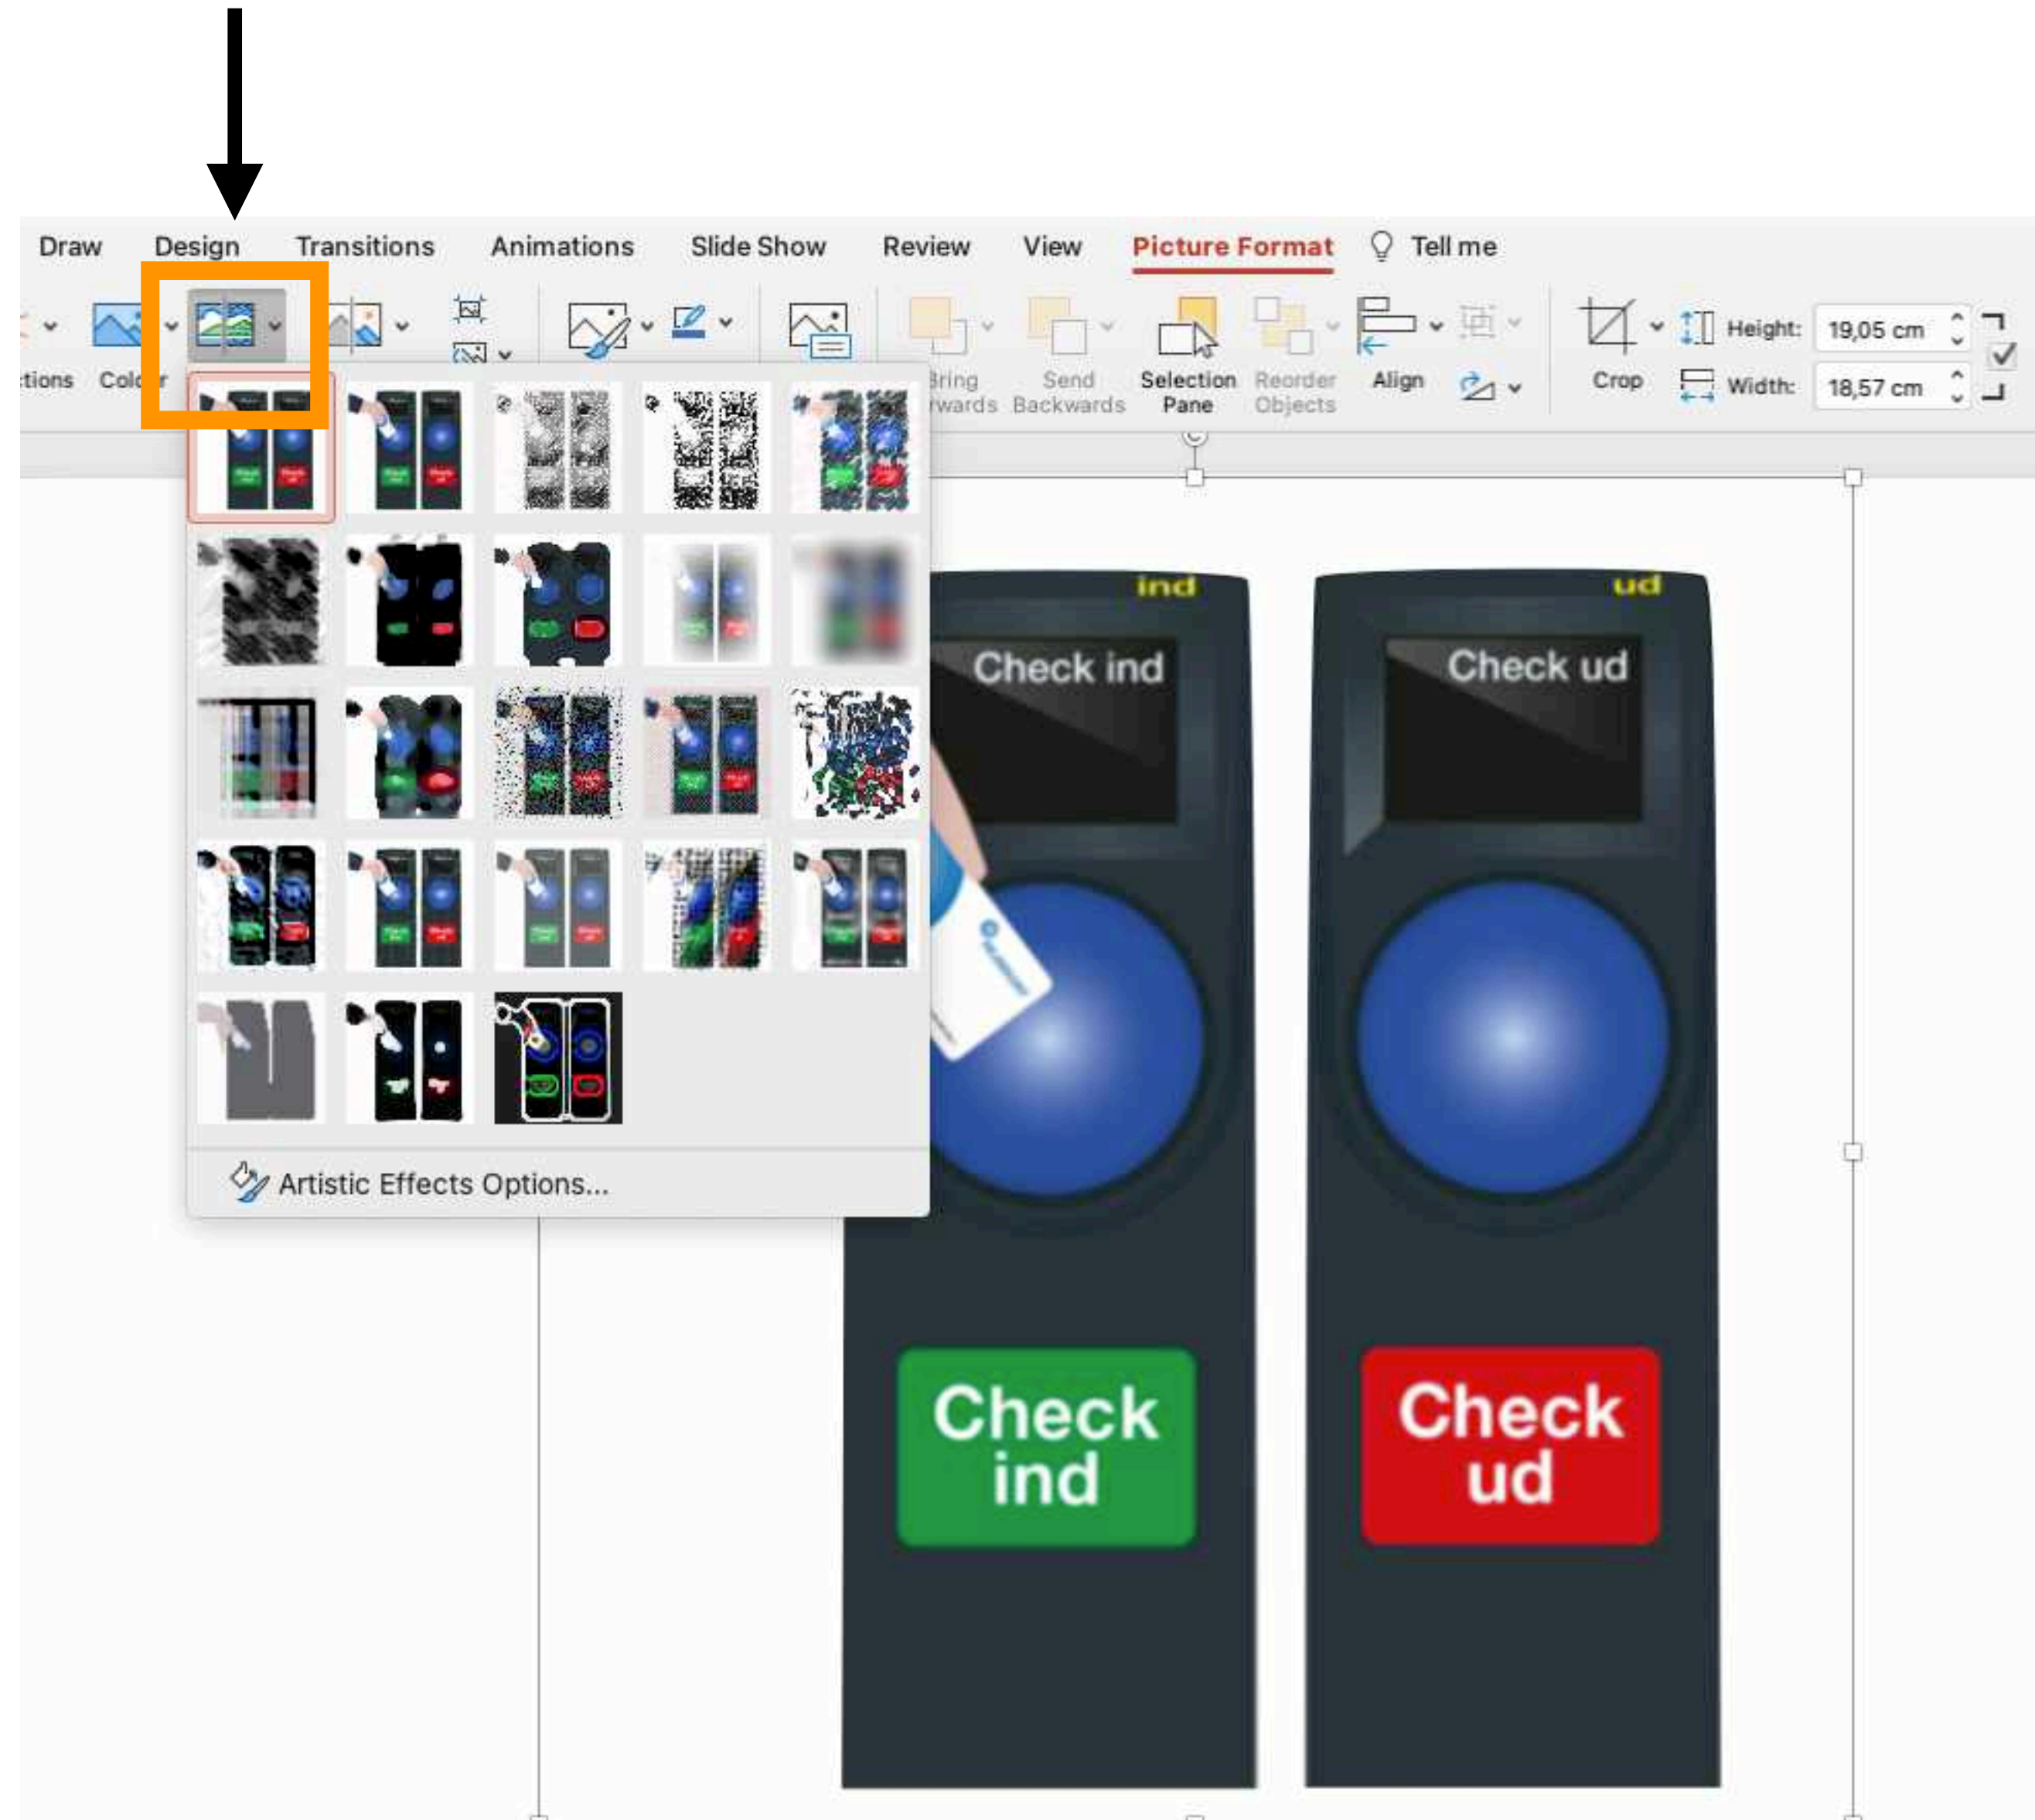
Draw Design Transitions Animations Slide Show Review View Picture Format Tell me

tions Colo r

Bring rwards Send Backwards Selection Pane Reorder Objects Align Crop Height: 19,05 cm Width: 18,57 cm

Artistic Effects Options...

ind
Check ind
Check ind

ud
Check ud
Check ud